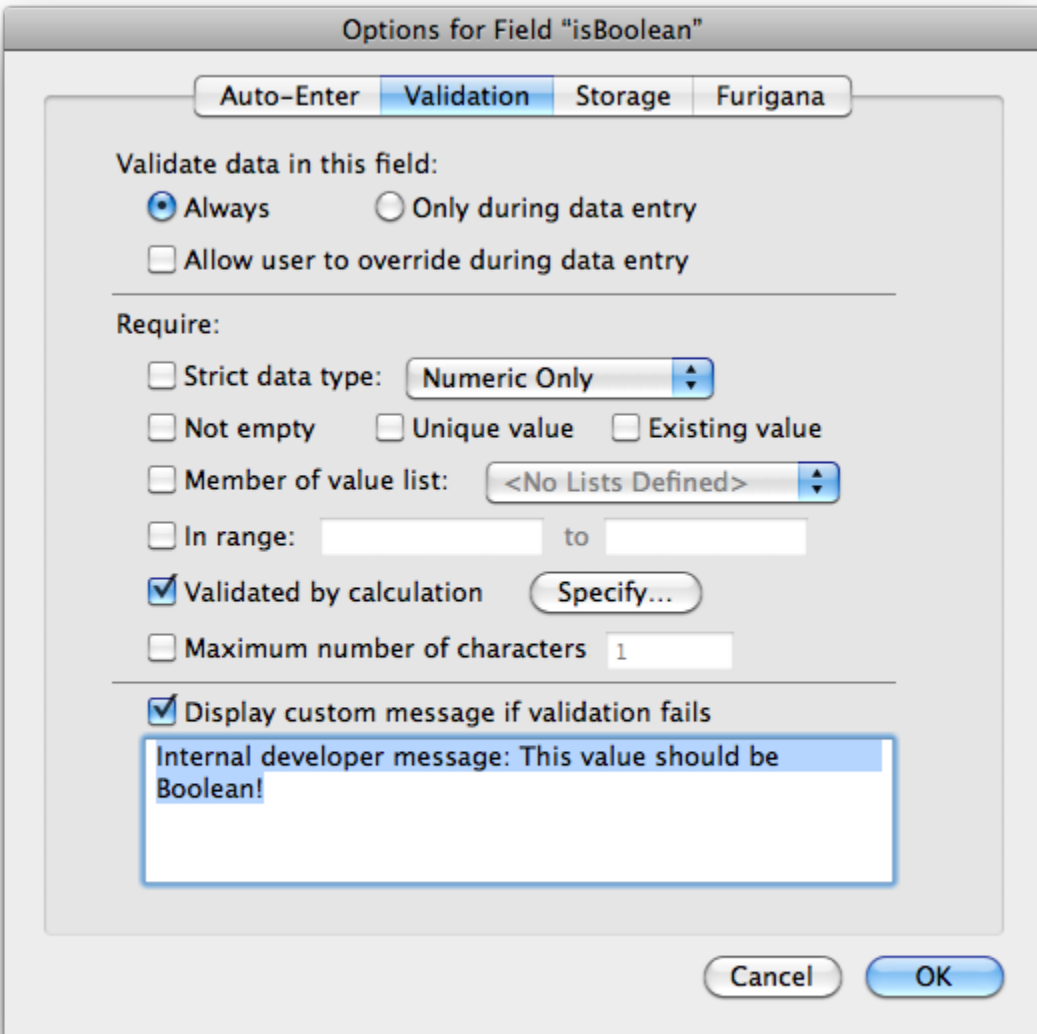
Options for Field “isBoolean”

Auto-Enter Validation Storage Furigana

Validate data in this field:

Always Only during data entry

Allow user to override during data entry

Require:

Strict data type: Numeric Only

Not empty Unique value Existing value

Member of value list: <No Lists Defined>

In range: to

Validated by calculation Specify...

Maximum number of characters 1

Display custom message if validation fails

Internal developer message: This value should be Boolean!

Cancel OK